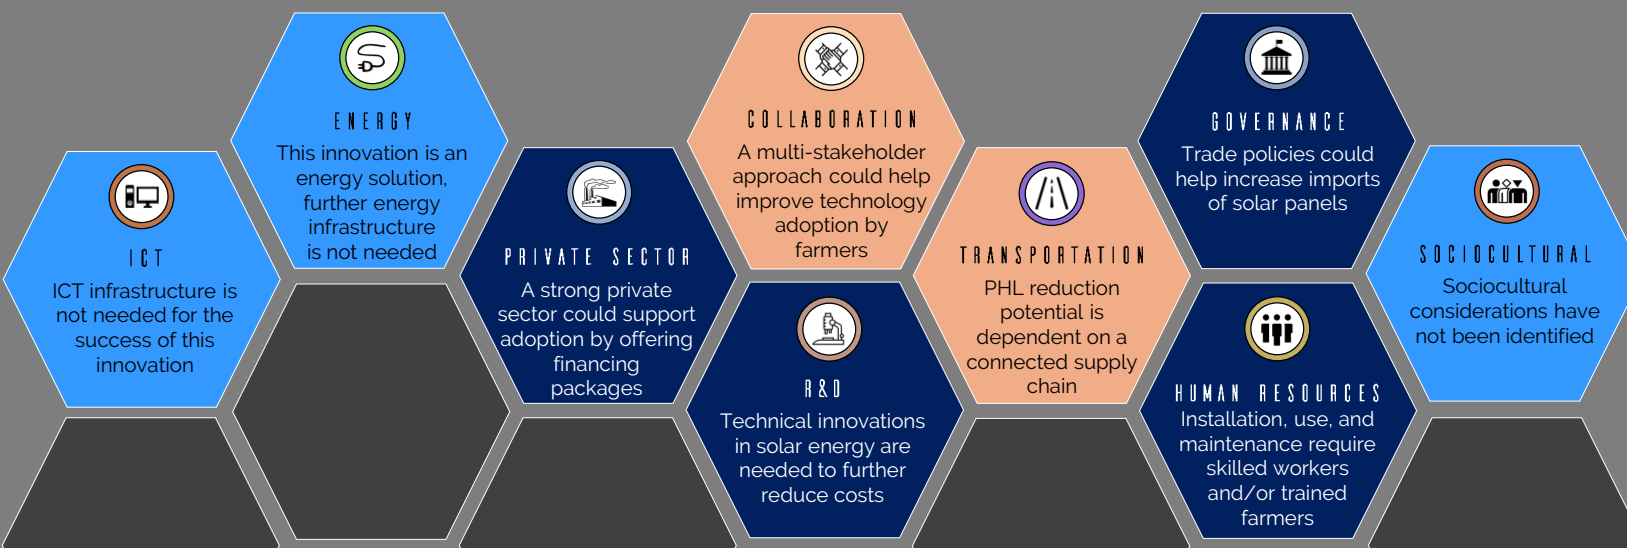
ICT

ICT infrastructure is not needed for the success of this innovation

ENERGY

This innovation is an energy solution, further energy infrastructure is not needed

PRIVATE SECTOR

A strong private sector could support adoption by offering financing packages

COLLABORATION

A multi-stakeholder approach could help improve technology adoption by farmers

R&D

Technical innovations in solar energy are needed to further reduce costs

TRANSPORTATION

PHL reduction potential is dependent on a connected supply chain

GOVERNANCE

Trade policies could help increase imports of solar panels

HUMAN RESOURCES

Installation, use, and maintenance require skilled workers and/or trained farmers

SOCIOCULTURAL

Sociocultural considerations have not been identified